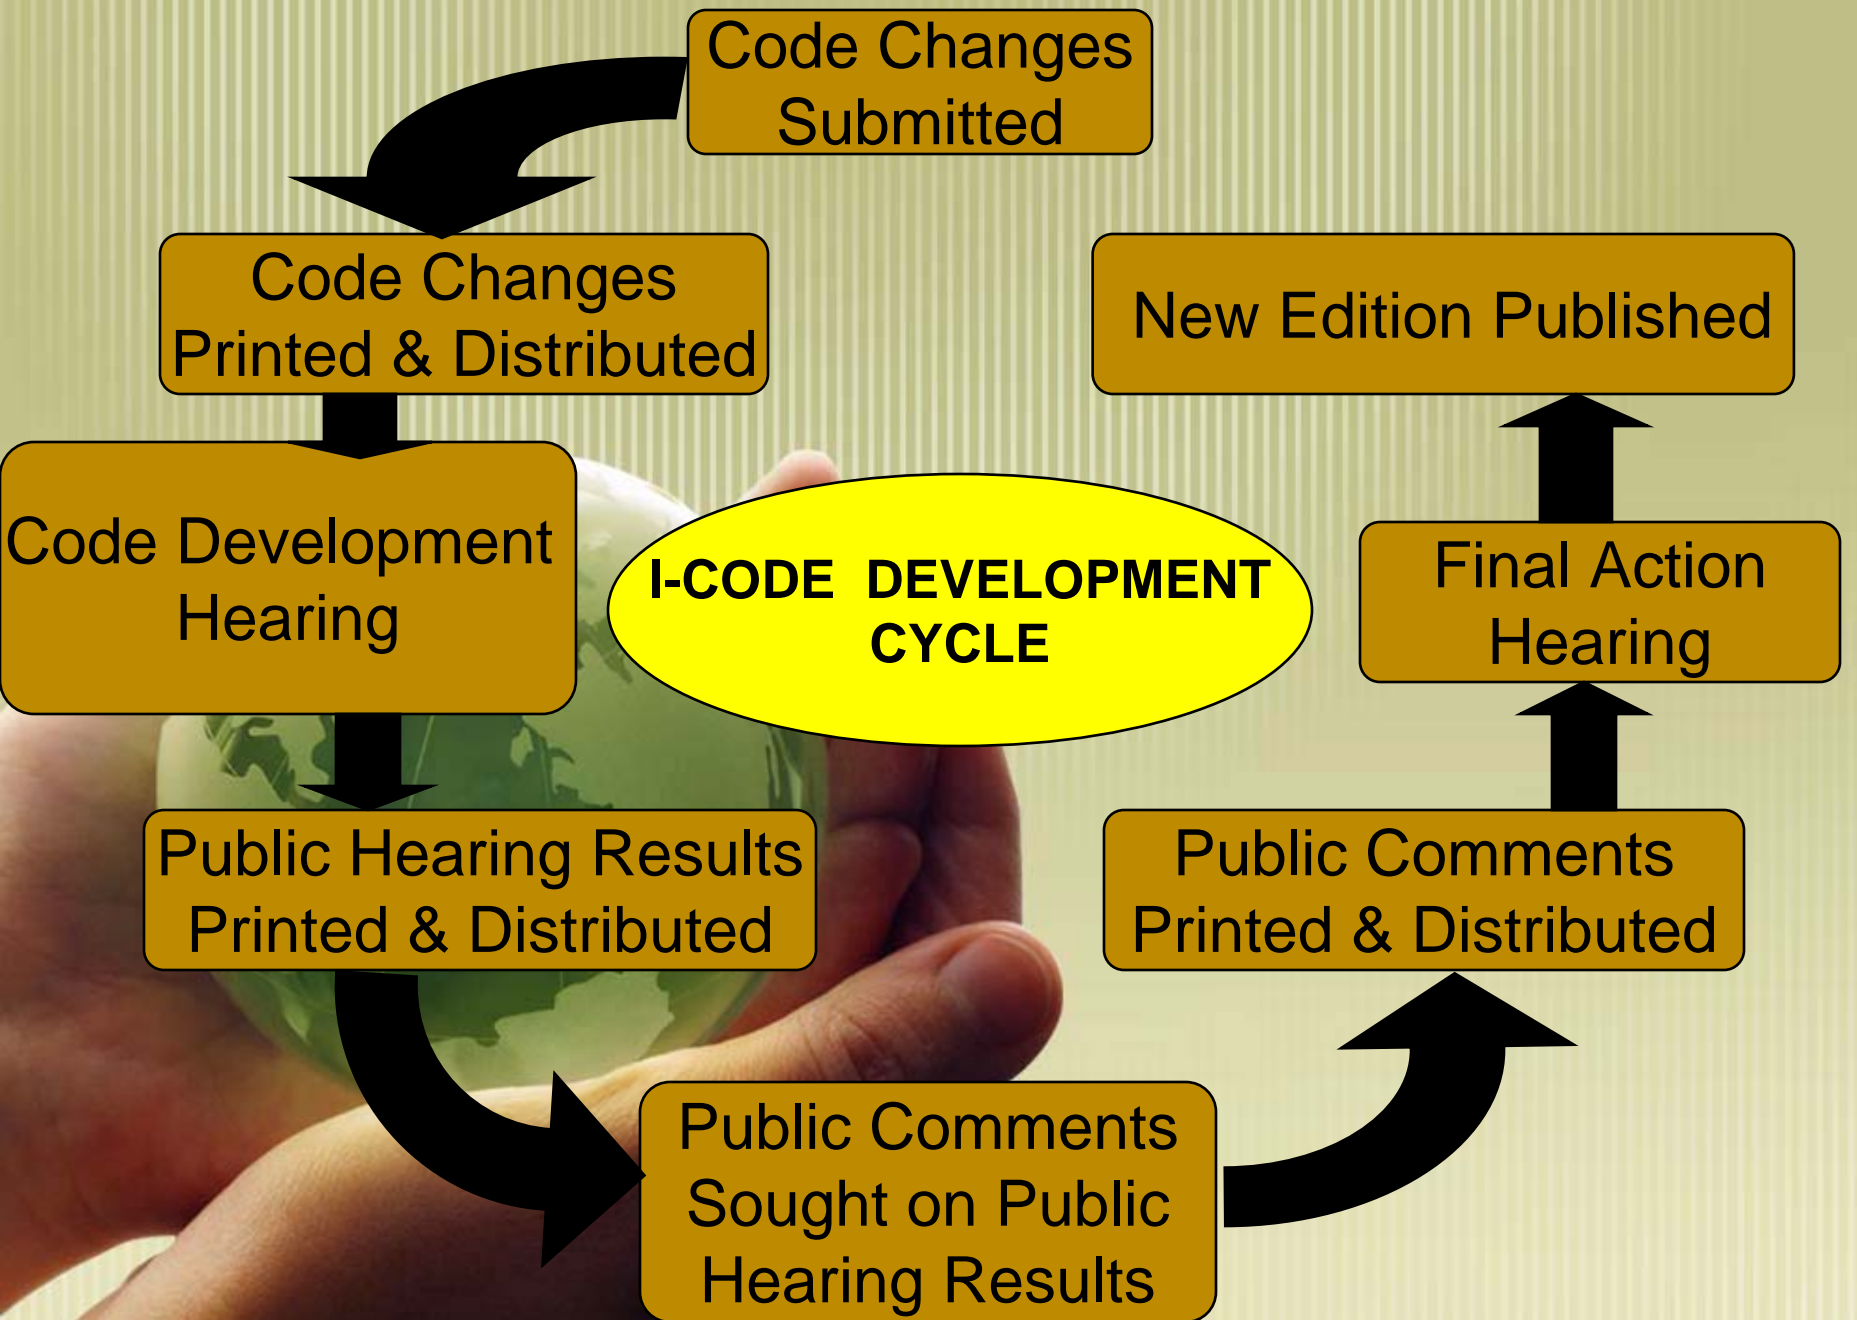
Code Changes Submitted

Code Changes Printed & Distributed

Code Development Hearing

Public Hearing Results Printed & Distributed

Public Comments Sought on Public Hearing Results

Public Comments Printed & Distributed

Final Action Hearing

New Edition Published

I-CODE DEVELOPMENT CYCLE